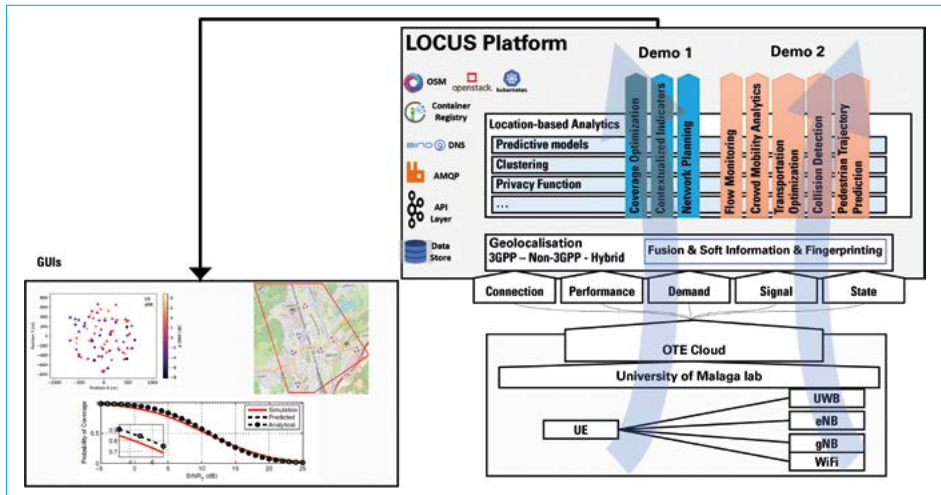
LOCUS Platform

Demo 1

Demo 2

OSM

openstack.

kubernetes

Container Registry

BIND DNS

AMQP

API Layer

Data Store

Location-based Analytics

Predictive models

Clustering

Privacy Function

...

Coverage Optimization

Contextualized Indicators

Network Planning

Flow Monitoring

Crowd Mobility Analytics

Transportation Optimization

Collision Detection

Pedestrian Trajectory Prediction

Geolocalisation
3GPP – Non-3GPP - Hybrid

Fusion & Soft Information & Fingerprinting

Connection

Performance

Demand

Signal

State

GUIs

Simulation

Predicted

Analytical

Probability of Coverage

SINR (dB)

OTE Cloud

University of Malaga lab

UE

UWB

eNB

gNB

WiFi